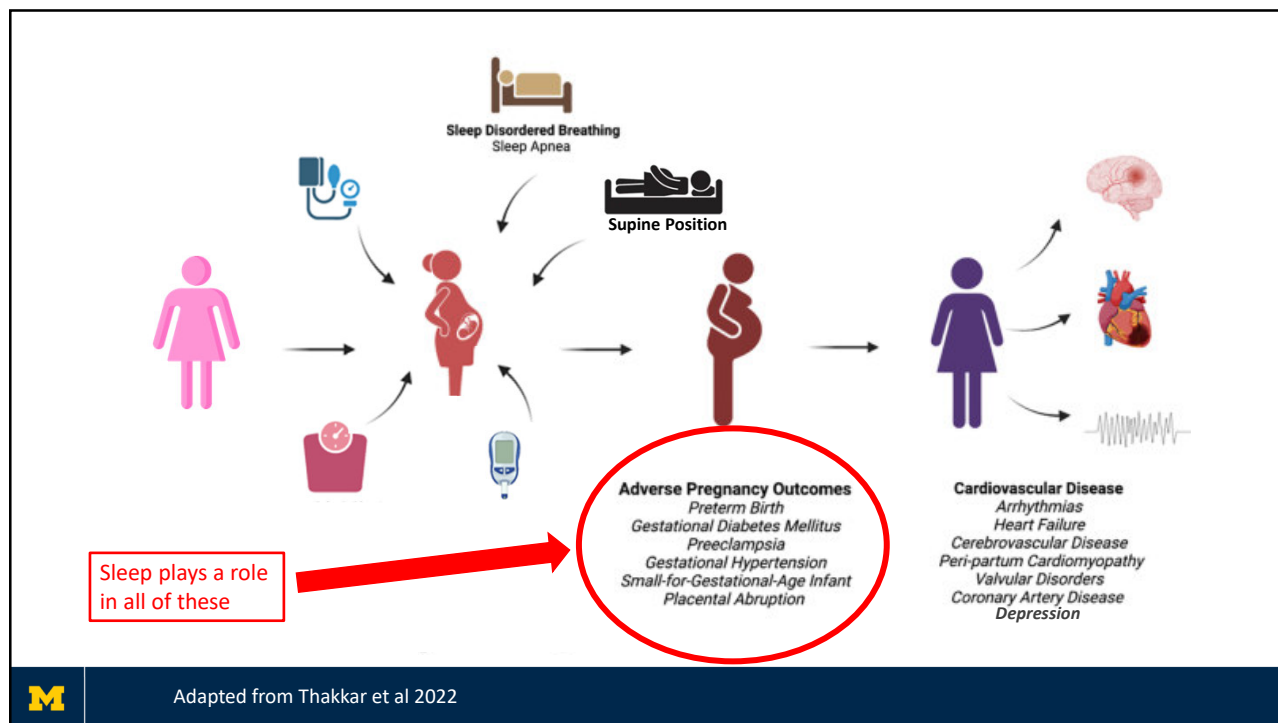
Sleep Disordered Breathing
Sleep Apnea

Supine Position

Sleep plays a role in all of these

Adverse Pregnancy Outcomes
Preterm Birth
Gestational Diabetes Mellitus
Preeclampsia
Gestational Hypertension
Small-for-Gestational-Age Infant
Placental Abruption

Cardiovascular Disease
Arrhythmias
Heart Failure
Cerebrovascular Disease
Peri-partum Cardiomyopathy
Valvular Disorders
Coronary Artery Disease
Depression

M

Adapted from Thakkar et al 2022